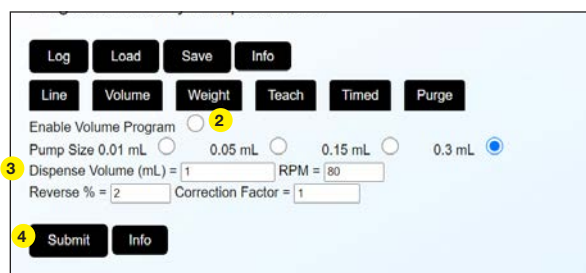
Log Load Save Info

Line Volume Weight Teach Timed Purge

Enable Volume Program 2

Pump Size 0.01 mL 0.05 mL 0.15 mL 0.3 mL

3 Dispense Volume (mL) = 1 RPM = 80

Reverse % = 2 Correction Factor = 1

4 Submit Info